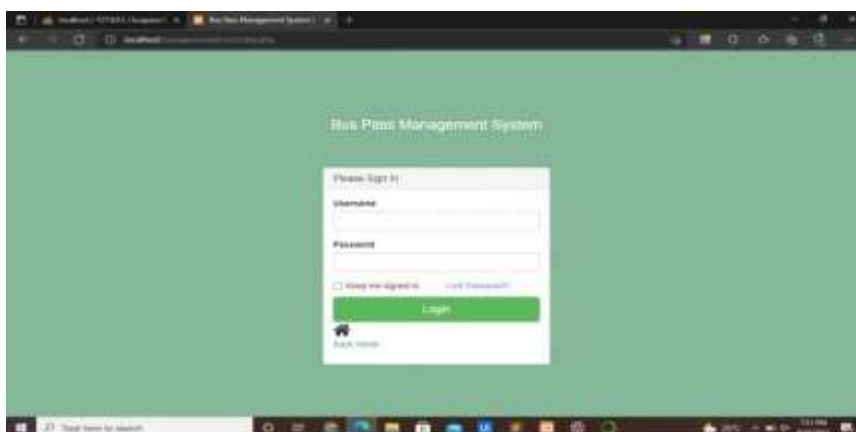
localhost / 127.0.0.1 / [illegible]

Bus Pass Management System

localhost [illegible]

Bus Pass Management System

Please Sign In

Username

Password

Keep me signed in

Lost Password?

Login

Back Home

Type here to search